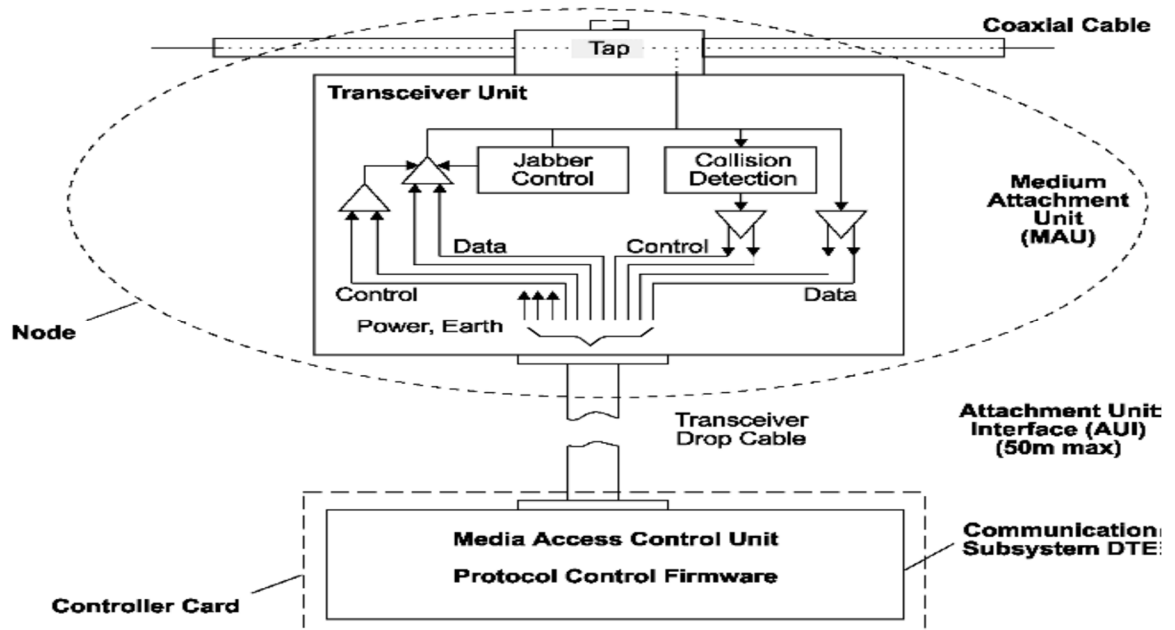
Coaxial Cable

Tap

Transceiver Unit

Jabber Control

Collision Detection

Medium Attachment Unit (MAU)

Data

Control

Control

Data

Node

Power, Earth

Transceiver Drop Cable

Attachment Unit Interface (AUI) (50m max)

Media Access Control Unit

Protocol Control Firmware

Communication Subsystem DTE

Controller Card